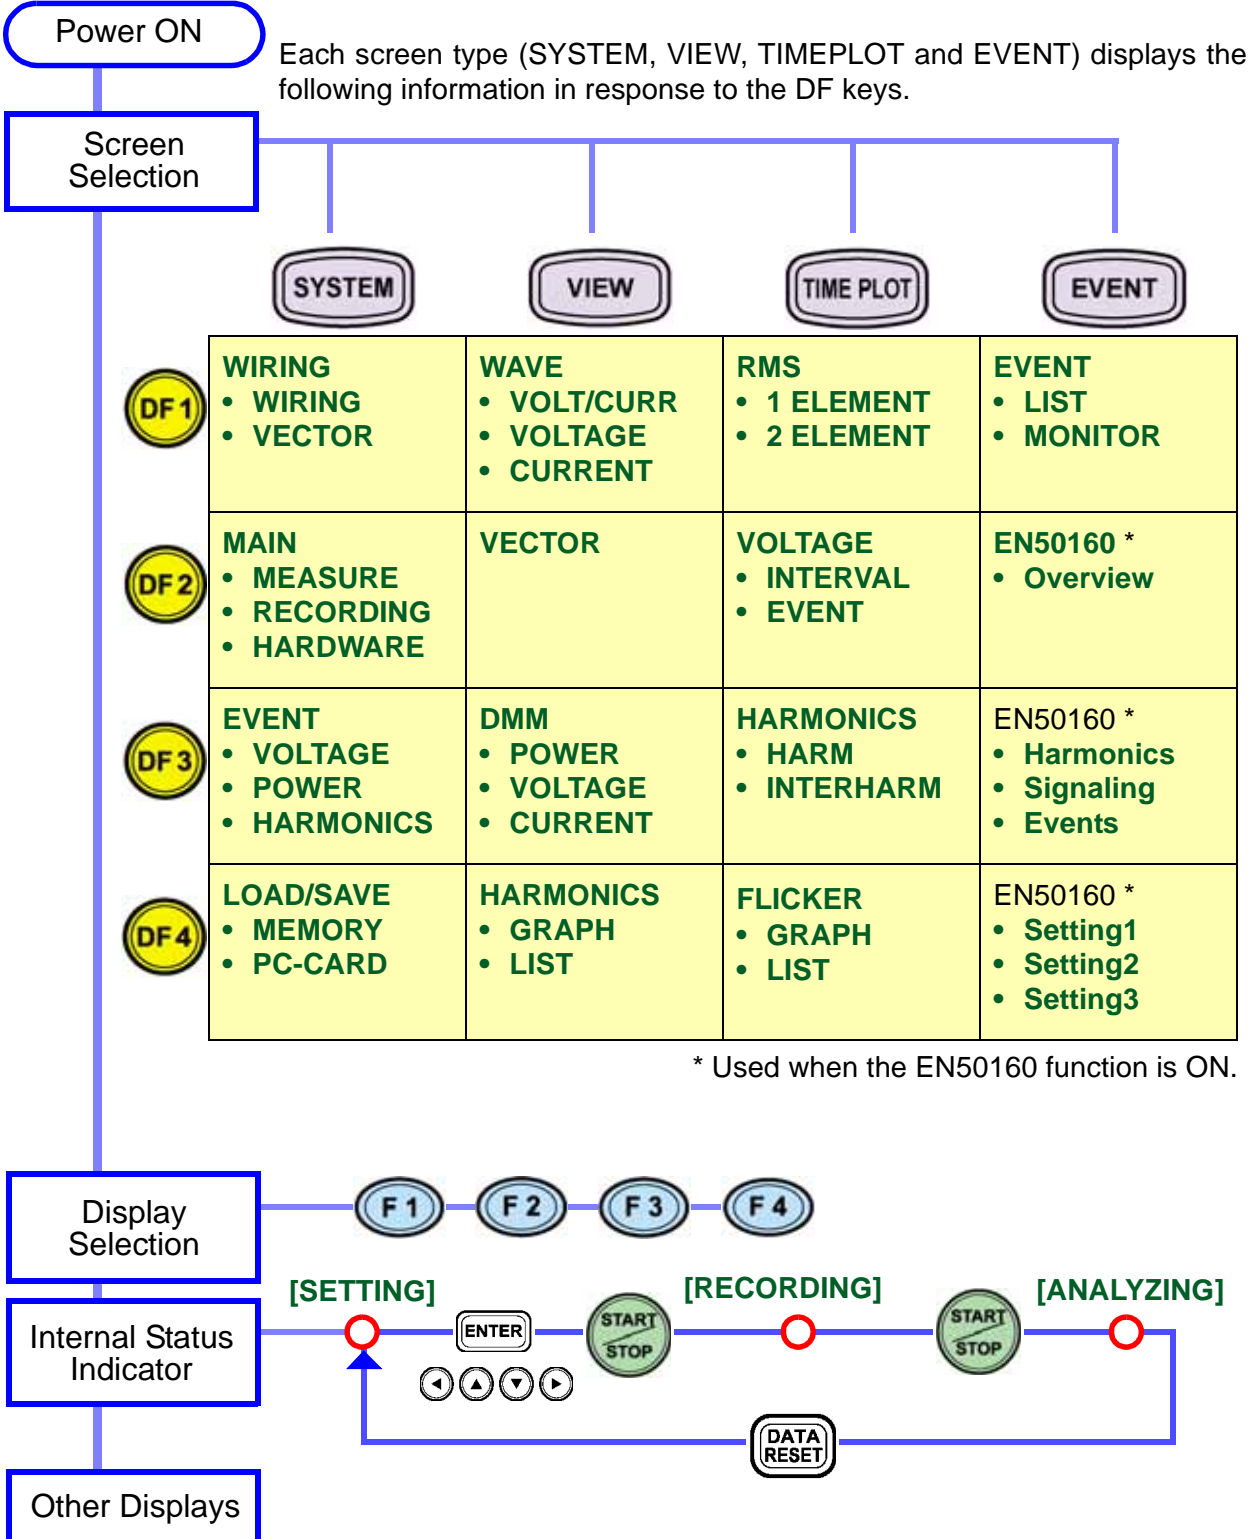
Power ON

Each screen type (SYSTEM, VIEW, TIMEPLOT and EVENT) displays the following information in response to the DF keys.

Screen Selection

SYSTEM VIEW TIME PLOT EVENT

|  | SYSTEM | VIEW | TIME PLOT | EVENT |
|---|---|---|---|---|
| DF 1 | WIRING • WIRING • VECTOR | WAVE • VOLT/CURR • VOLTAGE • CURRENT | RMS • 1 ELEMENT • 2 ELEMENT | EVENT • LIST • MONITOR |
| DF 2 | MAIN • MEASURE • RECORDING • HARDWARE | VECTOR | VOLTAGE • INTERVAL • EVENT | EN50160 * • Overview |
| DF 3 | EVENT • VOLTAGE • POWER • HARMONICS | DMM • POWER • VOLTAGE • CURRENT | HARMONICS • HARM • INTERHARM | EN50160 * • Harmonics • Signaling • Events |
| DF 4 | LOAD/SAVE • MEMORY • PC-CARD | HARMONICS • GRAPH • LIST | FLICKER • GRAPH • LIST | EN50160 * • Setting1 • Setting2 • Setting3 |

* Used when the EN50160 function is ON.

Display Selection

F 1 F 2 F 3 F 4

Internal Status Indicator

[SETTING] ENTER START STOP [RECORDING] START STOP [ANALYZING]

DATA RESET

Other Displays